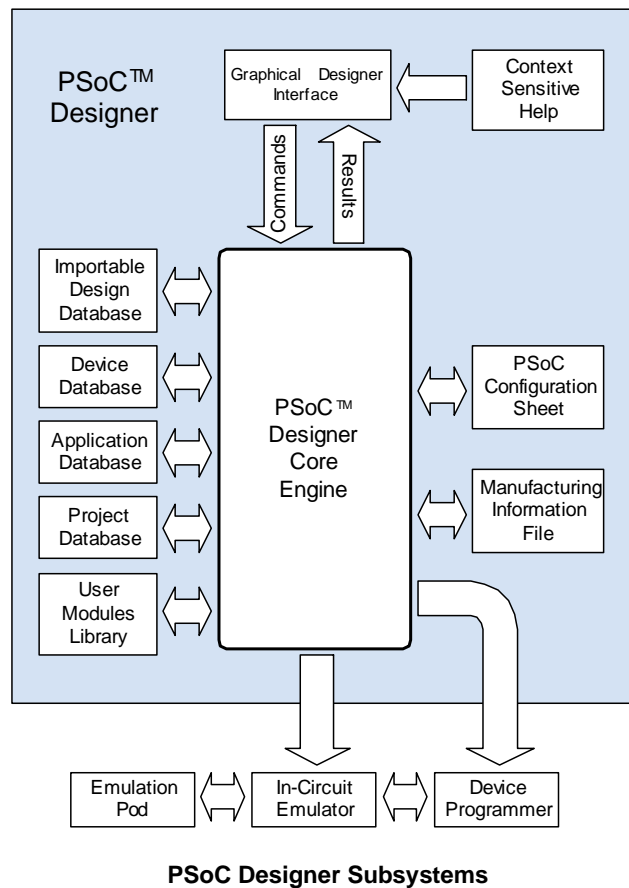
PSoC™ Designer

Graphical Designer Interface

Context Sensitive Help

Commands

Results

Importable Design Database

Device Database

Application Database

Project Database

User Modules Library

PSoC™ Designer Core Engine

PSoC Configuration Sheet

Manufacturing Information File

Emulation Pod

In-Circuit Emulator

Device Programmer

PSoC Designer Subsystems